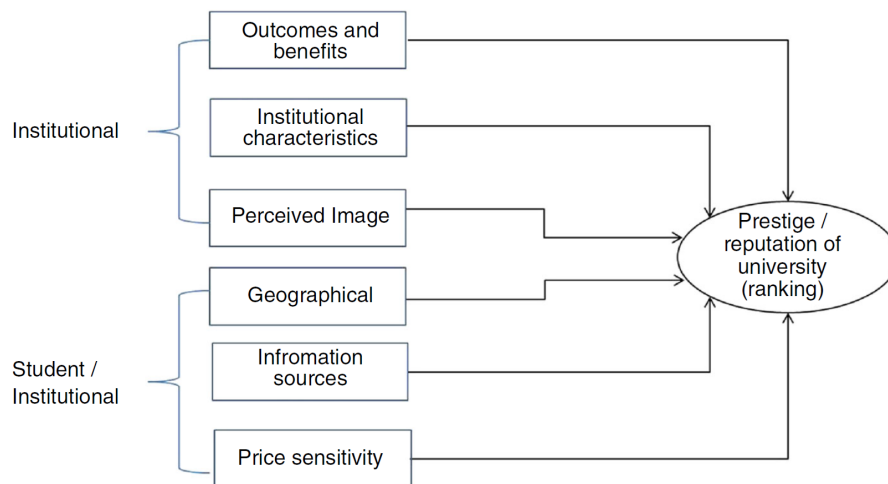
Institutional

Outcomes and benefits

Institutional characteristics

Perceived Image

Student / Institutional

Geographical

Infromation sources

Price sensitivity

Prestige / reputation of university (ranking)